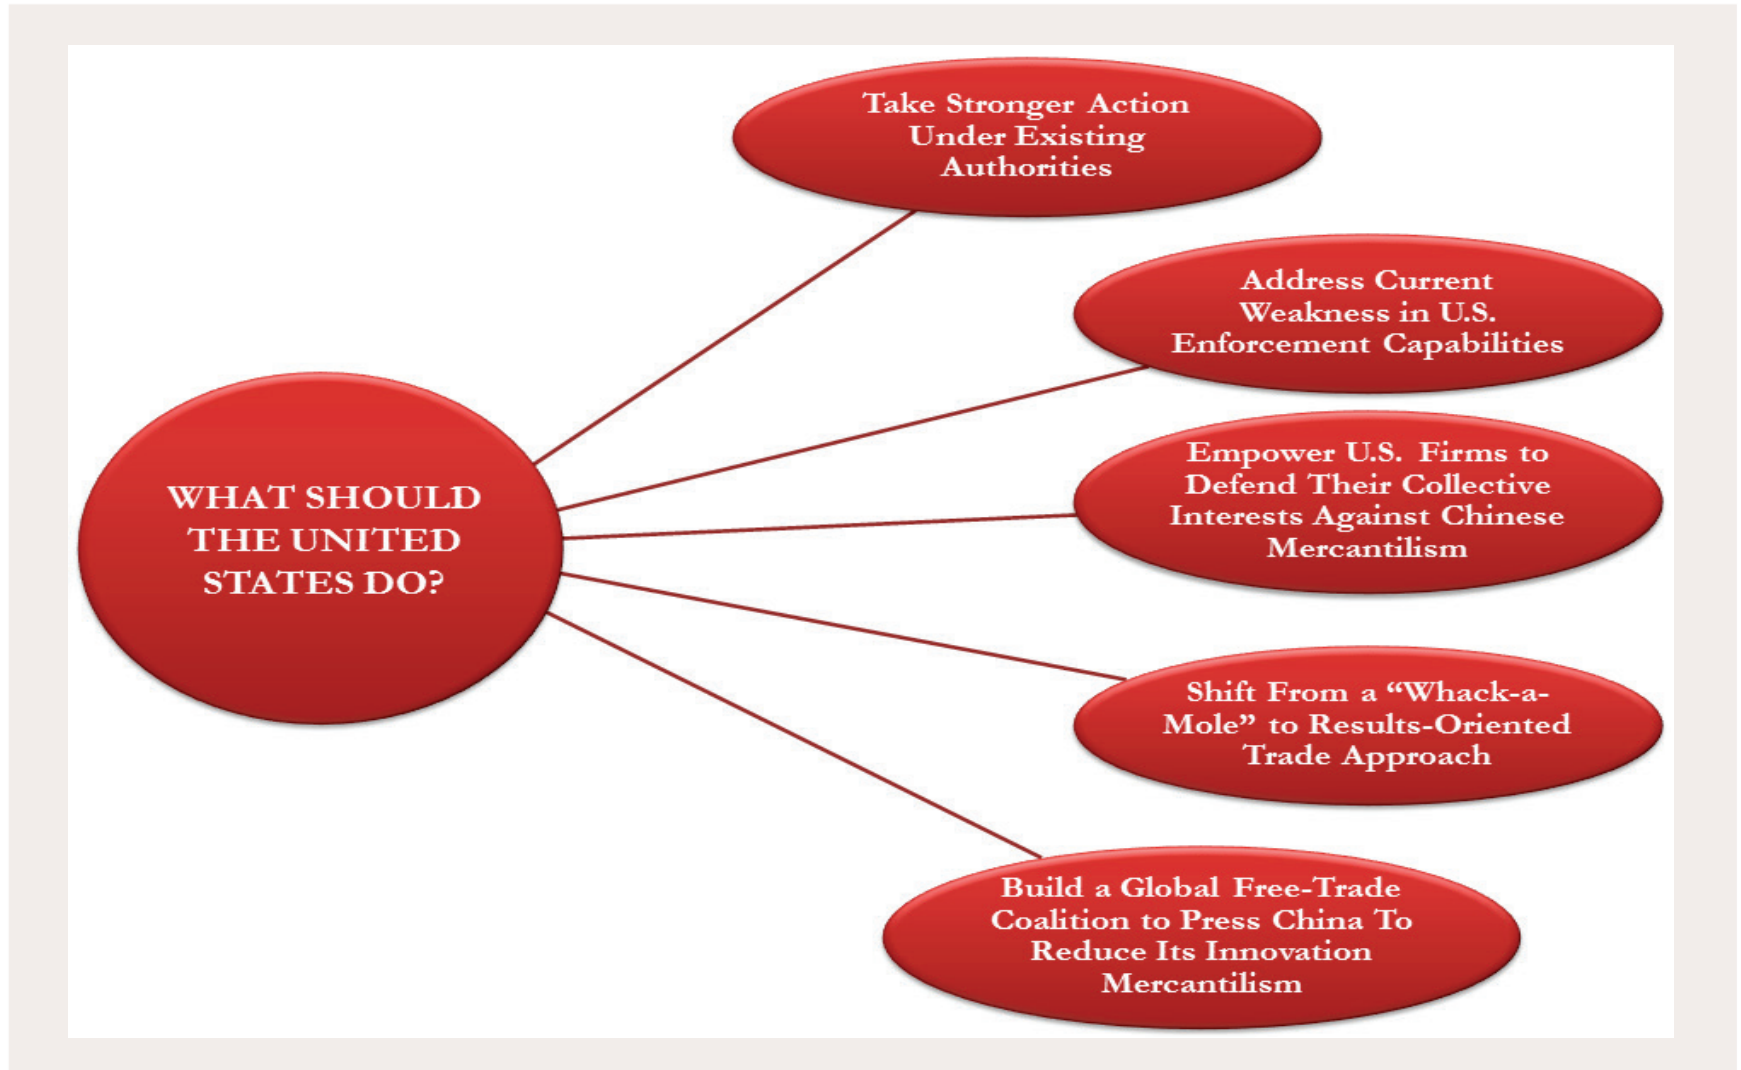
WHAT SHOULD THE UNITED STATES DO?

Take Stronger Action Under Existing Authorities

Address Current Weakness in U.S. Enforcement Capabilities

Empower U.S. Firms to Defend Their Collective Interests Against Chinese Mercantilism

Shift From a "Whack-a-Mole" to Results-Oriented Trade Approach

Build a Global Free-Trade Coalition to Press China To Reduce Its Innovation Mercantilism